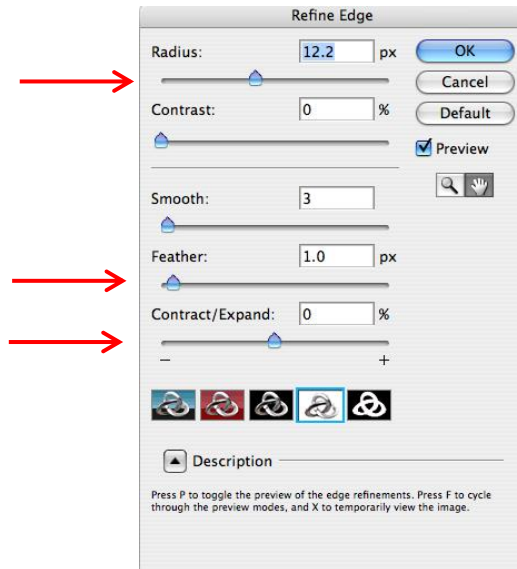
Refine Edge

Radius: 12.2 px

Contrast: 0 %

Smooth: 3

Feather: 1.0 px

Contract/Expand: 0 %

–

+

OK

Cancel

Default

Preview

Description

Press P to toggle the preview of the edge refinements. Press F to cycle through the preview modes, and X to temporarily view the image.